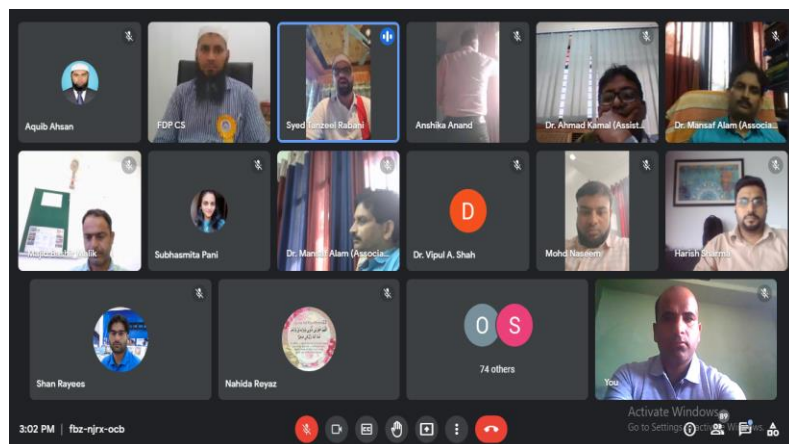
Aquib Ahsan

FDP CS

Syed Tanzeel Rabani

Anshika Anand

Dr. Ahmad Kamal (Assist...

Dr. Mansaf Alam (Associa...

Manzoor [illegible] Malik

Subhasmita Pani

Dr. Mansaf Alam (Associa...

D

Dr. Vipul A. Shah

Mohd Naseem

Harish Sharma

Shan Rayees

Nahida Reyaz

O S

74 others

You

3:02 PM | fbz-njrx-ocb

Activate Windows
Go to Settings to activate Windows.

89